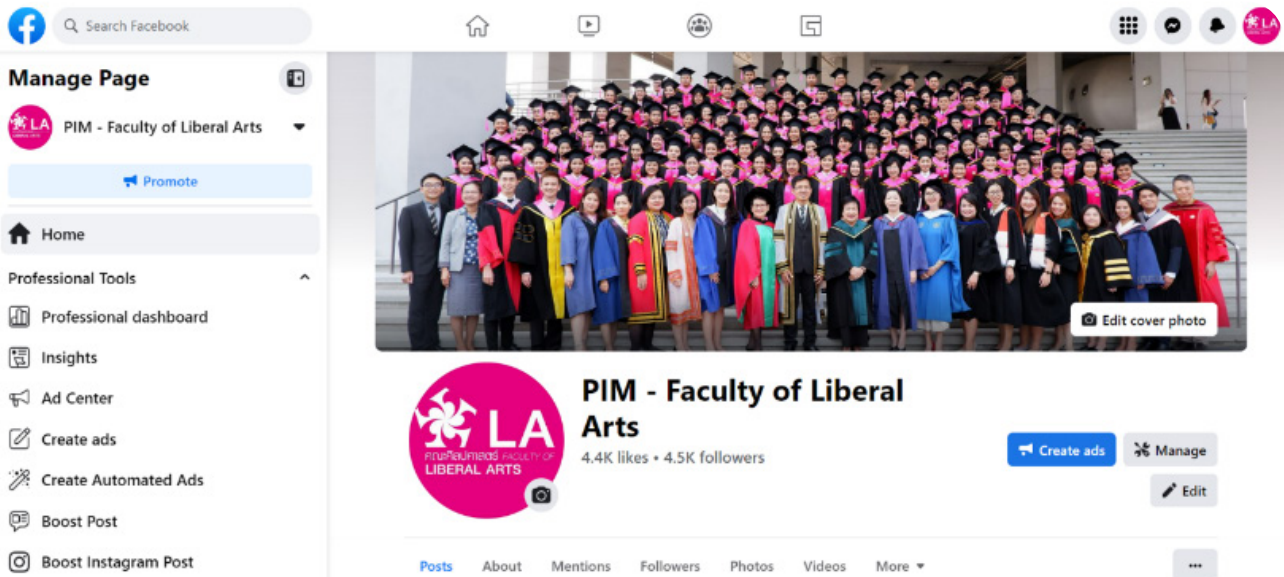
Search Facebook

Manage Page

PIM - Faculty of Liberal Arts

Promote

Home

Professional Tools

Professional dashboard

Insights

Ad Center

Create ads

Create Automated Ads

Boost Post

Boost Instagram Post

Edit cover photo

LA
คณะศิลปศาสตร์ FACULTY OF LIBERAL ARTS

PIM - Faculty of Liberal Arts

4.4K likes • 4.5K followers

Create ads

Manage

Edit

Posts About Mentions Followers Photos Videos More

...